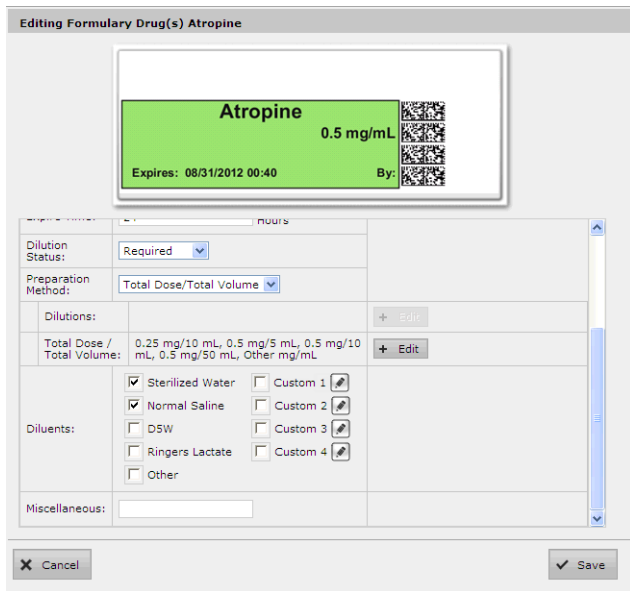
Editing Formulary Drug(s) Atropine

Atropine
0.5 mg/mL
Expires: 08/31/2012 00:40
By:

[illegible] Hours

| | | |
|---|---|---|
| Dilution Status: | Required | |
| Preparation Method: | Total Dose/Total Volume | |
| Dilutions: | | + Edit |
| Total Dose / Total Volume: | 0.25 mg/10 mL, 0.5 mg/5 mL, 0.5 mg/10 mL, 0.5 mg/50 mL, Other mg/mL | + Edit |
| Diluents: | Sterilized Water, Normal Saline, D5W, Ringers Lactate, Other, Custom 1, Custom 2, Custom 3, Custom 4 | |
| Miscellaneous: | | |

Cancel
Save